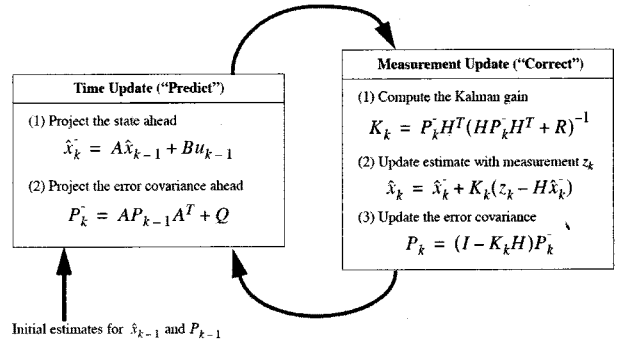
Time Update ("Predict")

(1) Project the state ahead

$\hat{x}_k^- = A\hat{x}_{k-1} + Bu_{k-1}$

(2) Project the error covariance ahead

$P_k^- = AP_{k-1}A^T + Q$

Measurement Update ("Correct")

(1) Compute the Kalman gain

$K_k = P_k^- H^T (HP_k^- H^T + R)^{-1}$

(2) Update estimate with measurement $z_k$

$\hat{x}_k = \hat{x}_k^- + K_k(z_k - H\hat{x}_k^-)$

(3) Update the error covariance

$P_k = (I - K_k H)P_k^-$

Initial estimates for $\hat{x}_{k-1}$ and $P_{k-1}$